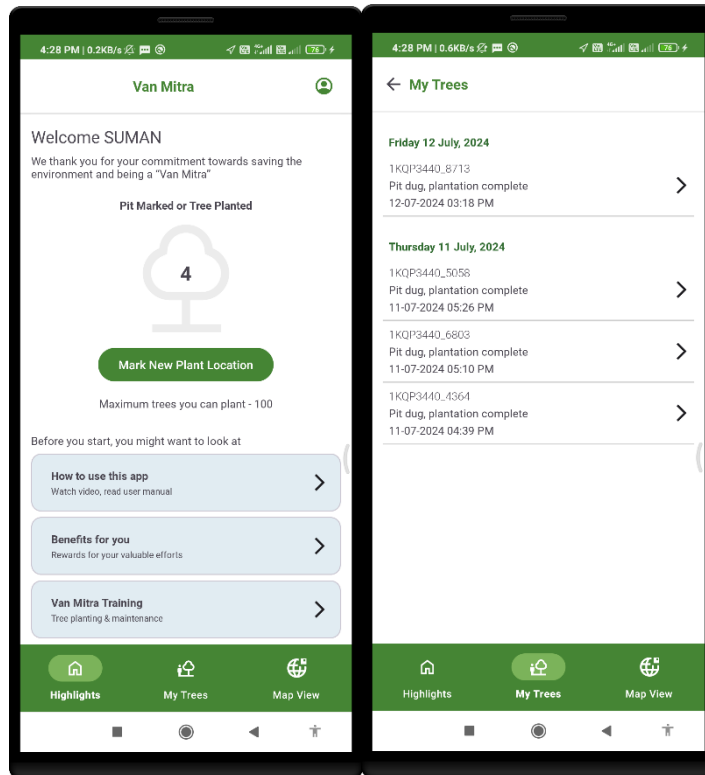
4:28 PM | 0.2KB/s 76

Van Mitra

Welcome SUMAN

We thank you for your commitment towards saving the environment and being a "Van Mitra"

Pit Marked or Tree Planted

4

Mark New Plant Location

Maximum trees you can plant - 100

Before you start, you might want to look at

How to use this app
Watch video, read user manual

Benefits for you
Rewards for your valuable efforts

Van Mitra Training
Tree planting & maintenance

Highlights
My Trees
Map View

4:28 PM | 0.6KB/s 76

My Trees

Friday 12 July, 2024

1KQP3440_8713
Pit dug, plantation complete
12-07-2024 03:18 PM

Thursday 11 July, 2024

1KQP3440_5058
Pit dug, plantation complete
11-07-2024 05:26 PM

1KQP3440_6803
Pit dug, plantation complete
11-07-2024 05:10 PM

1KQP3440_4364
Pit dug, plantation complete
11-07-2024 04:39 PM

Highlights
My Trees
Map View